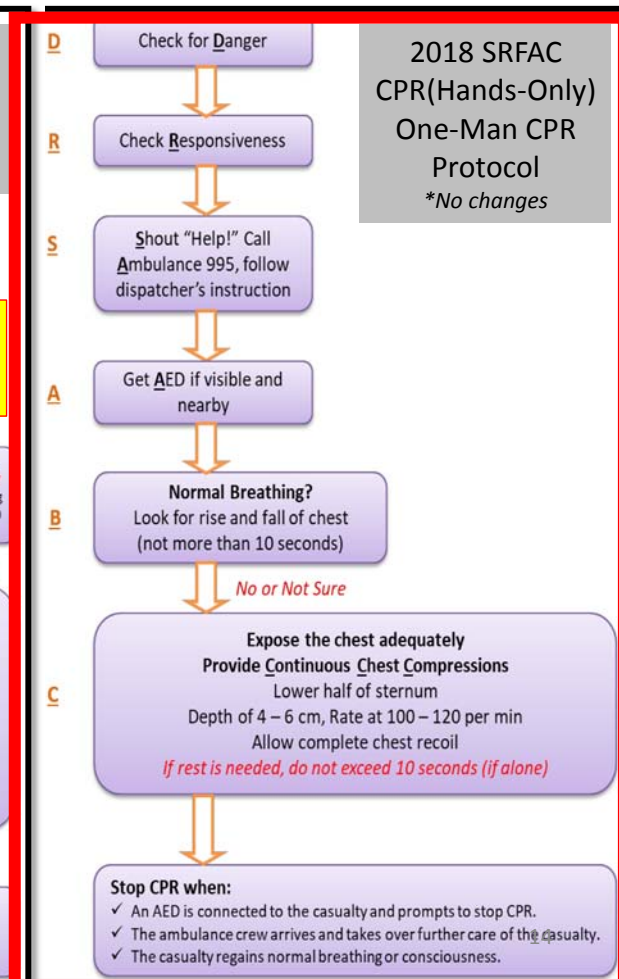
D

Check for Danger

2018 SRFAC CPR(Hands-Only) One-Man CPR Protocol
*No changes

R

Check Responsiveness

S

Shout "Help!" Call Ambulance 995, follow dispatcher's instruction

A

Get AED if visible and nearby

B

Normal Breathing?
Look for rise and fall of chest (not more than 10 seconds)

No or Not Sure

C

Expose the chest adequately
Provide Continuous Chest Compressions
Lower half of sternum
Depth of 4 – 6 cm, Rate at 100 – 120 per min
Allow complete chest recoil
If rest is needed, do not exceed 10 seconds (if alone)

Stop CPR when:
✓ An AED is connected to the casualty and prompts to stop CPR.
✓ The ambulance crew arrives and takes over further care of the casualty.
✓ The casualty regains normal breathing or consciousness.

14